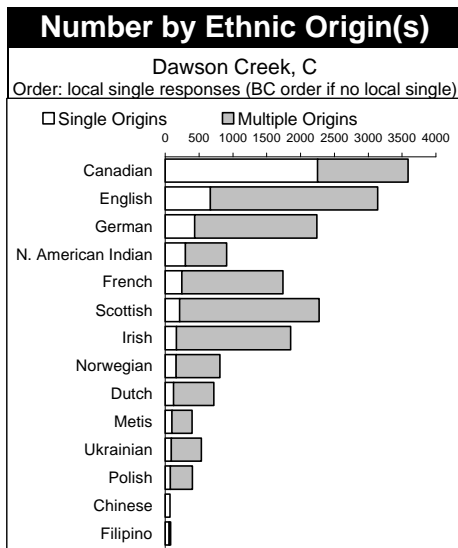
Number by Ethnic Origin(s)

Dawson Creek, C

Order: local single responses (BC order if no local single)

Single Origins
Multiple Origins

0
500
1000
1500
2000
2500
3000
3500
4000

Canadian
English
German
N. American Indian
French
Scottish
Irish
Norwegian
Dutch
Metis
Ukrainian
Polish
Chinese
Filipino